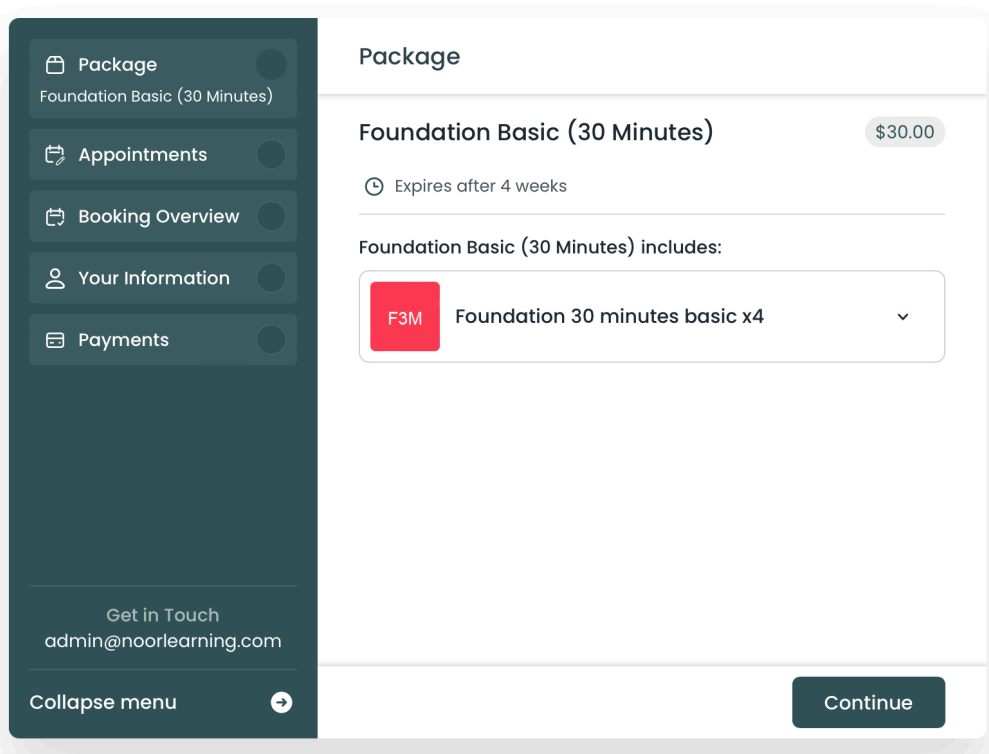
Package
Foundation Basic (30 Minutes)

Appointments

Booking Overview

Your Information

Payments

Get in Touch
admin@noorlearning.com

Collapse menu

Package

Foundation Basic (30 Minutes)

$30.00

Expires after 4 weeks

Foundation Basic (30 Minutes) includes:

F3M

Foundation 30 minutes basic x4

Continue